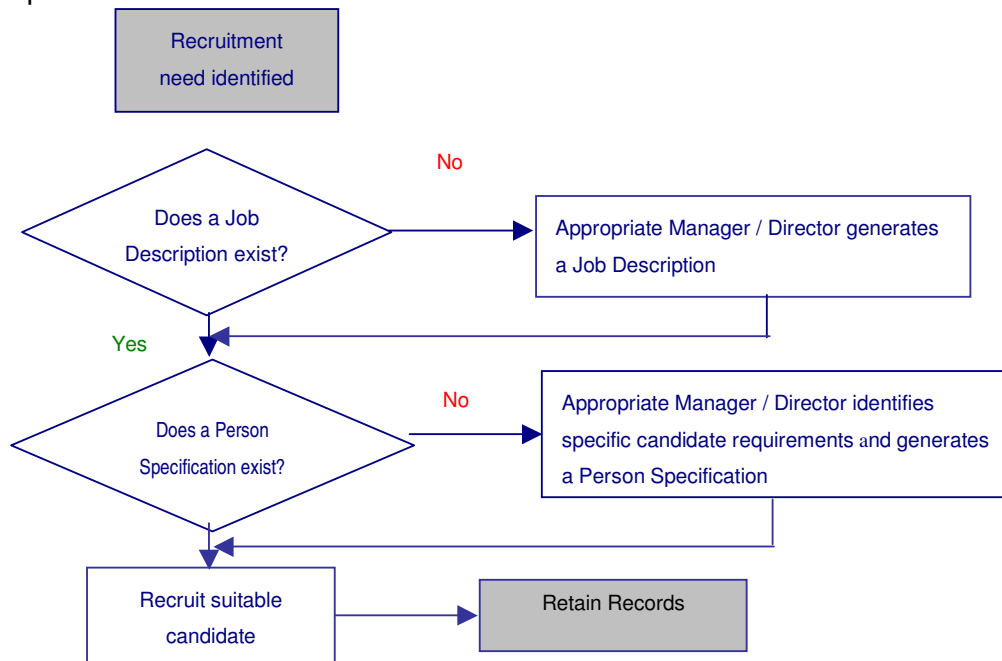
Recruitment need identified

Does a Job Description exist?

No

Appropriate Manager / Director generates a Job Description

Yes

Does a Person Specification exist?

No

Appropriate Manager / Director identifies specific candidate requirements and generates a Person Specification

Recruit suitable candidate

Retain Records